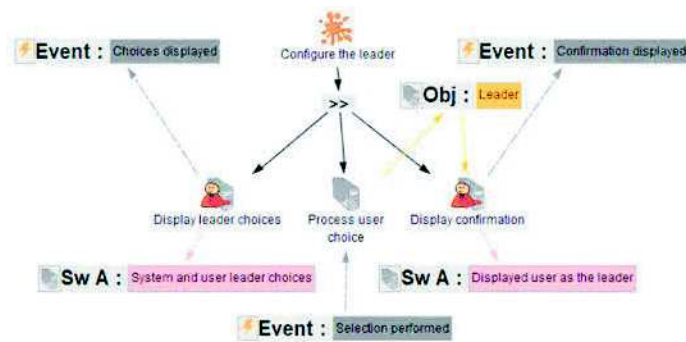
Event : Choices displayed

Configure the leader

Event : Confirmation displayed

>>

Obj : Leader

Display leader choices

Process user choice

Display confirmation

Sw A : System and user leader choices

Sw A : Displayed user as the leader

Event : Selection performed